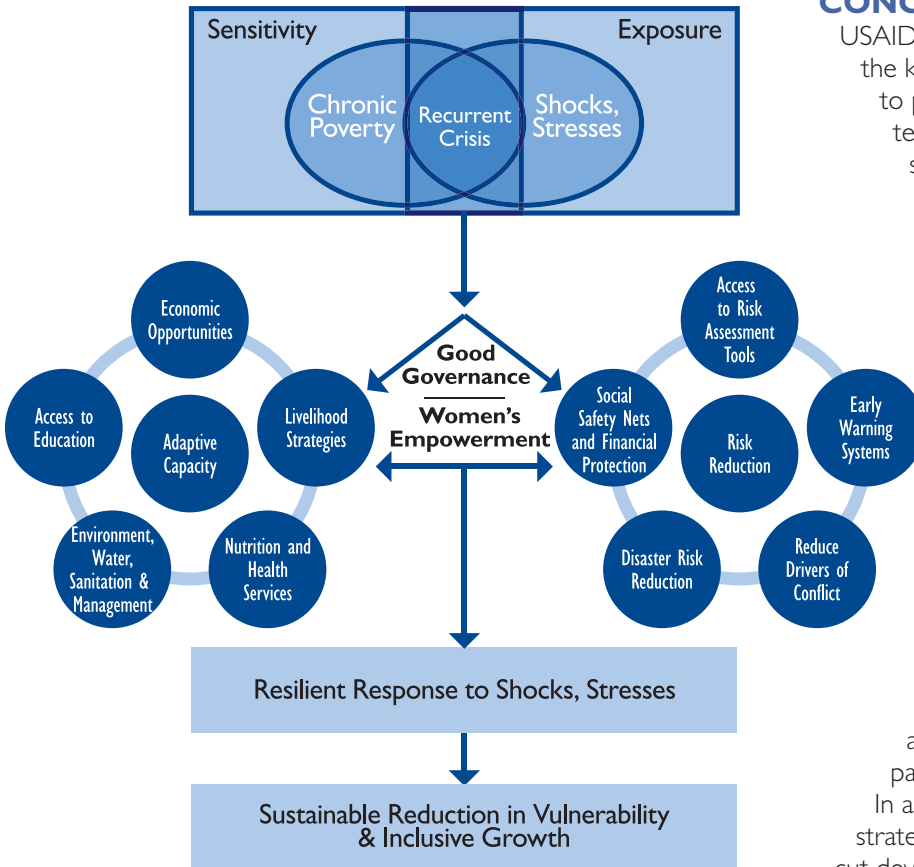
Sensitivity

Exposure

Chronic Poverty

Recurrent Crisis

Shocks, Stresses

CONC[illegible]

USAID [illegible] the k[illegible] to p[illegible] te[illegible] s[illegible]

Economic Opportunities

Access to Education

Adaptive Capacity

Livelihood Strategies

Environment, Water, Sanitation & Management

Nutrition and Health Services

Good Governance

Women's Empowerment

Access to Risk Assessment Tools

Social Safety Nets and Financial Protection

Risk Reduction

Early Warning Systems

Disaster Risk Reduction

Reduce Drivers of Conflict

Resilient Response to Shocks, Stresses

Sustainable Reduction in Vulnerability & Inclusive Growth

a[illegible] pa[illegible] In a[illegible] strate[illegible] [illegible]